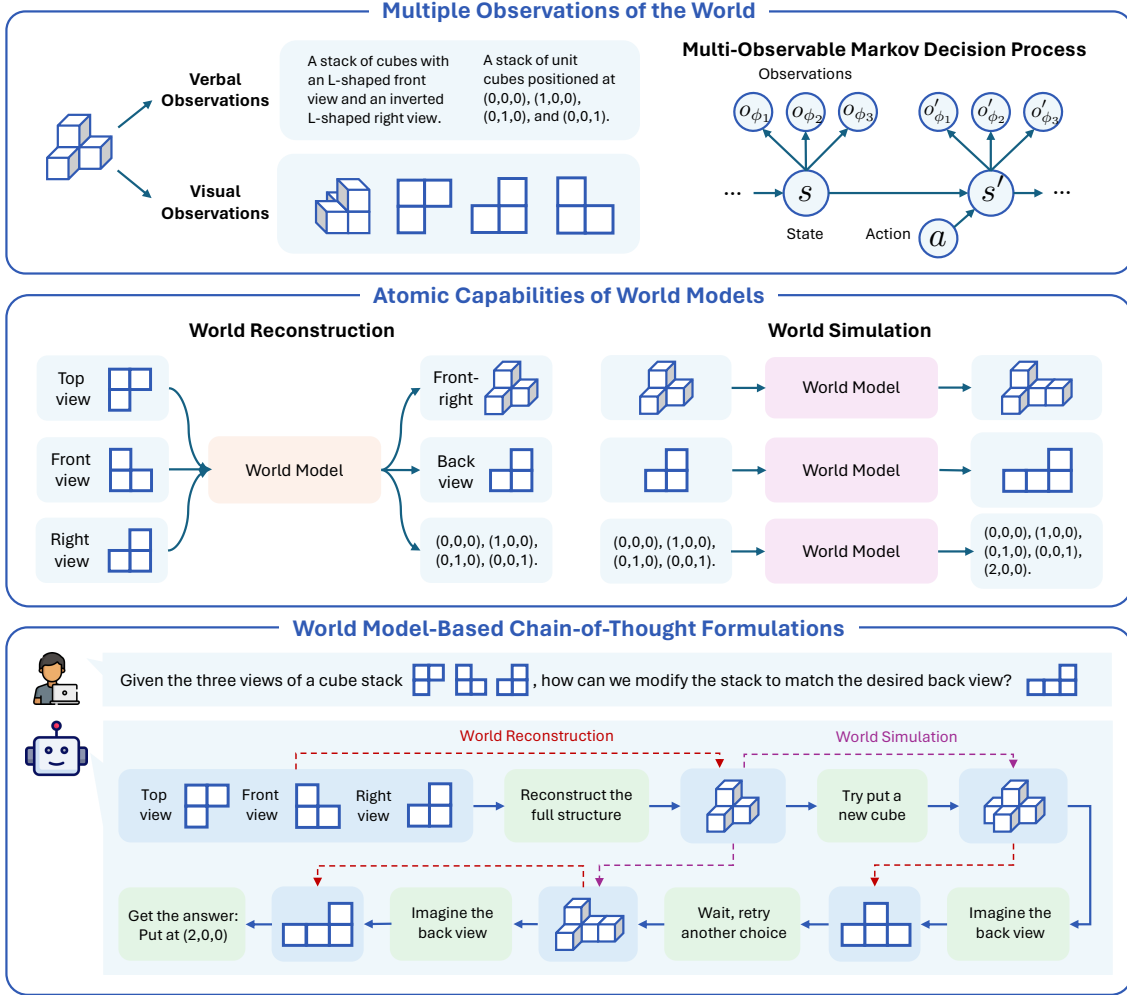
Multiple Observations of the World

Verbal Observations

A stack of cubes with an L-shaped front view and an inverted L-shaped right view.

A stack of unit cubes positioned at (0,0,0), (1,0,0), (0,1,0), and (0,0,1).

Visual Observations

Multi-Observable Markov Decision Process

Observations

$o_{\phi_1}$ $o_{\phi_2}$ $o_{\phi_3}$ $o'_{\phi_1}$ $o'_{\phi_2}$ $o'_{\phi_3}$

... $s$ $s'$ ...

State

Action $a$

Atomic Capabilities of World Models

World Reconstruction

Top view

Front view

Right view

World Model

Front-right

Back view

(0,0,0), (1,0,0), (0,1,0), (0,0,1).

World Simulation

World Model

World Model

(0,0,0), (1,0,0), (0,1,0), (0,0,1).

World Model

(0,0,0), (1,0,0), (0,1,0), (0,0,1), (2,0,0).

World Model-Based Chain-of-Thought Formulations

Given the three views of a cube stack , how can we modify the stack to match the desired back view?

World Reconstruction

World Simulation

Top view

Front view

Right view

Reconstruct the full structure

Try put a new cube

Imagine the back view

Wait, retry another choice

Imagine the back view

Get the answer: Put at (2,0,0)